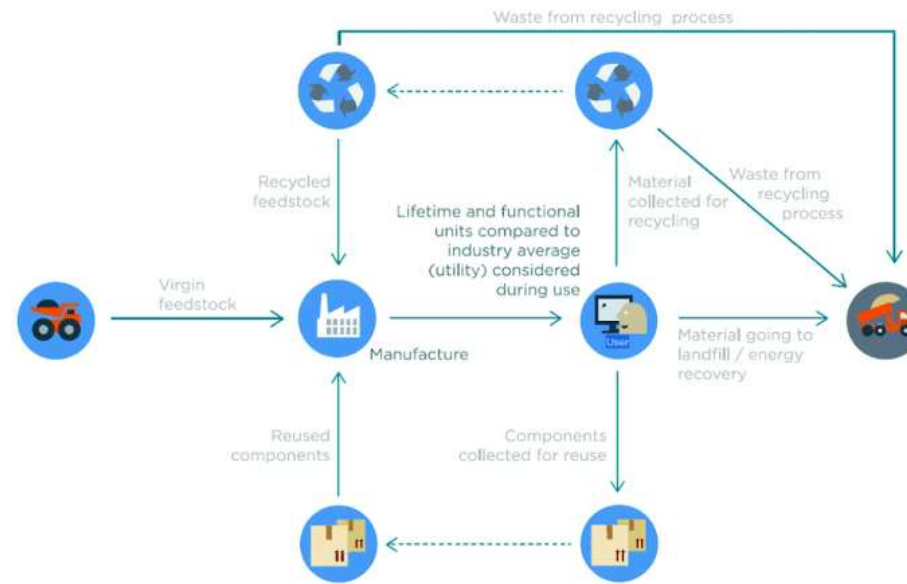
Waste from recycling process

Recycled feedstock

Lifetime and functional units compared to industry average (utility) considered during use

Material collected for recycling

Waste from recycling process

Virgin feedstock

Manufacture

User

Material going to landfill / energy recovery

Reused components

Components collected for reuse